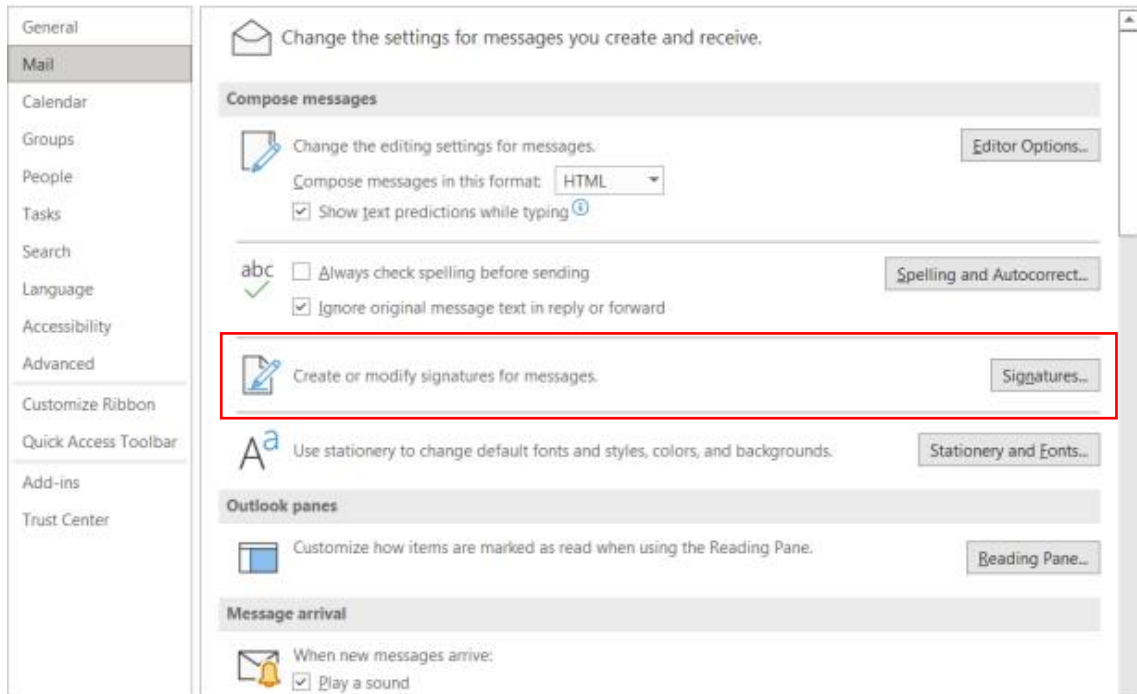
General
Mail
Calendar
Groups
People
Tasks
Search
Language
Accessibility
Advanced
Customize Ribbon
Quick Access Toolbar
Add-ins
Trust Center

Change the settings for messages you create and receive.

Compose messages

Change the editing settings for messages.

Editor Options...

Compose messages in this format: HTML

Show text predictions while typing

abc

Always check spelling before sending

Spelling and Autocorrect...

Ignore original message text in reply or forward

Create or modify signatures for messages.

Signatures...

Use stationery to change default fonts and styles, colors, and backgrounds.

Stationery and Fonts...

Outlook panes

Customize how items are marked as read when using the Reading Pane.

Reading Pane...

Message arrival

When new messages arrive:

Play a sound